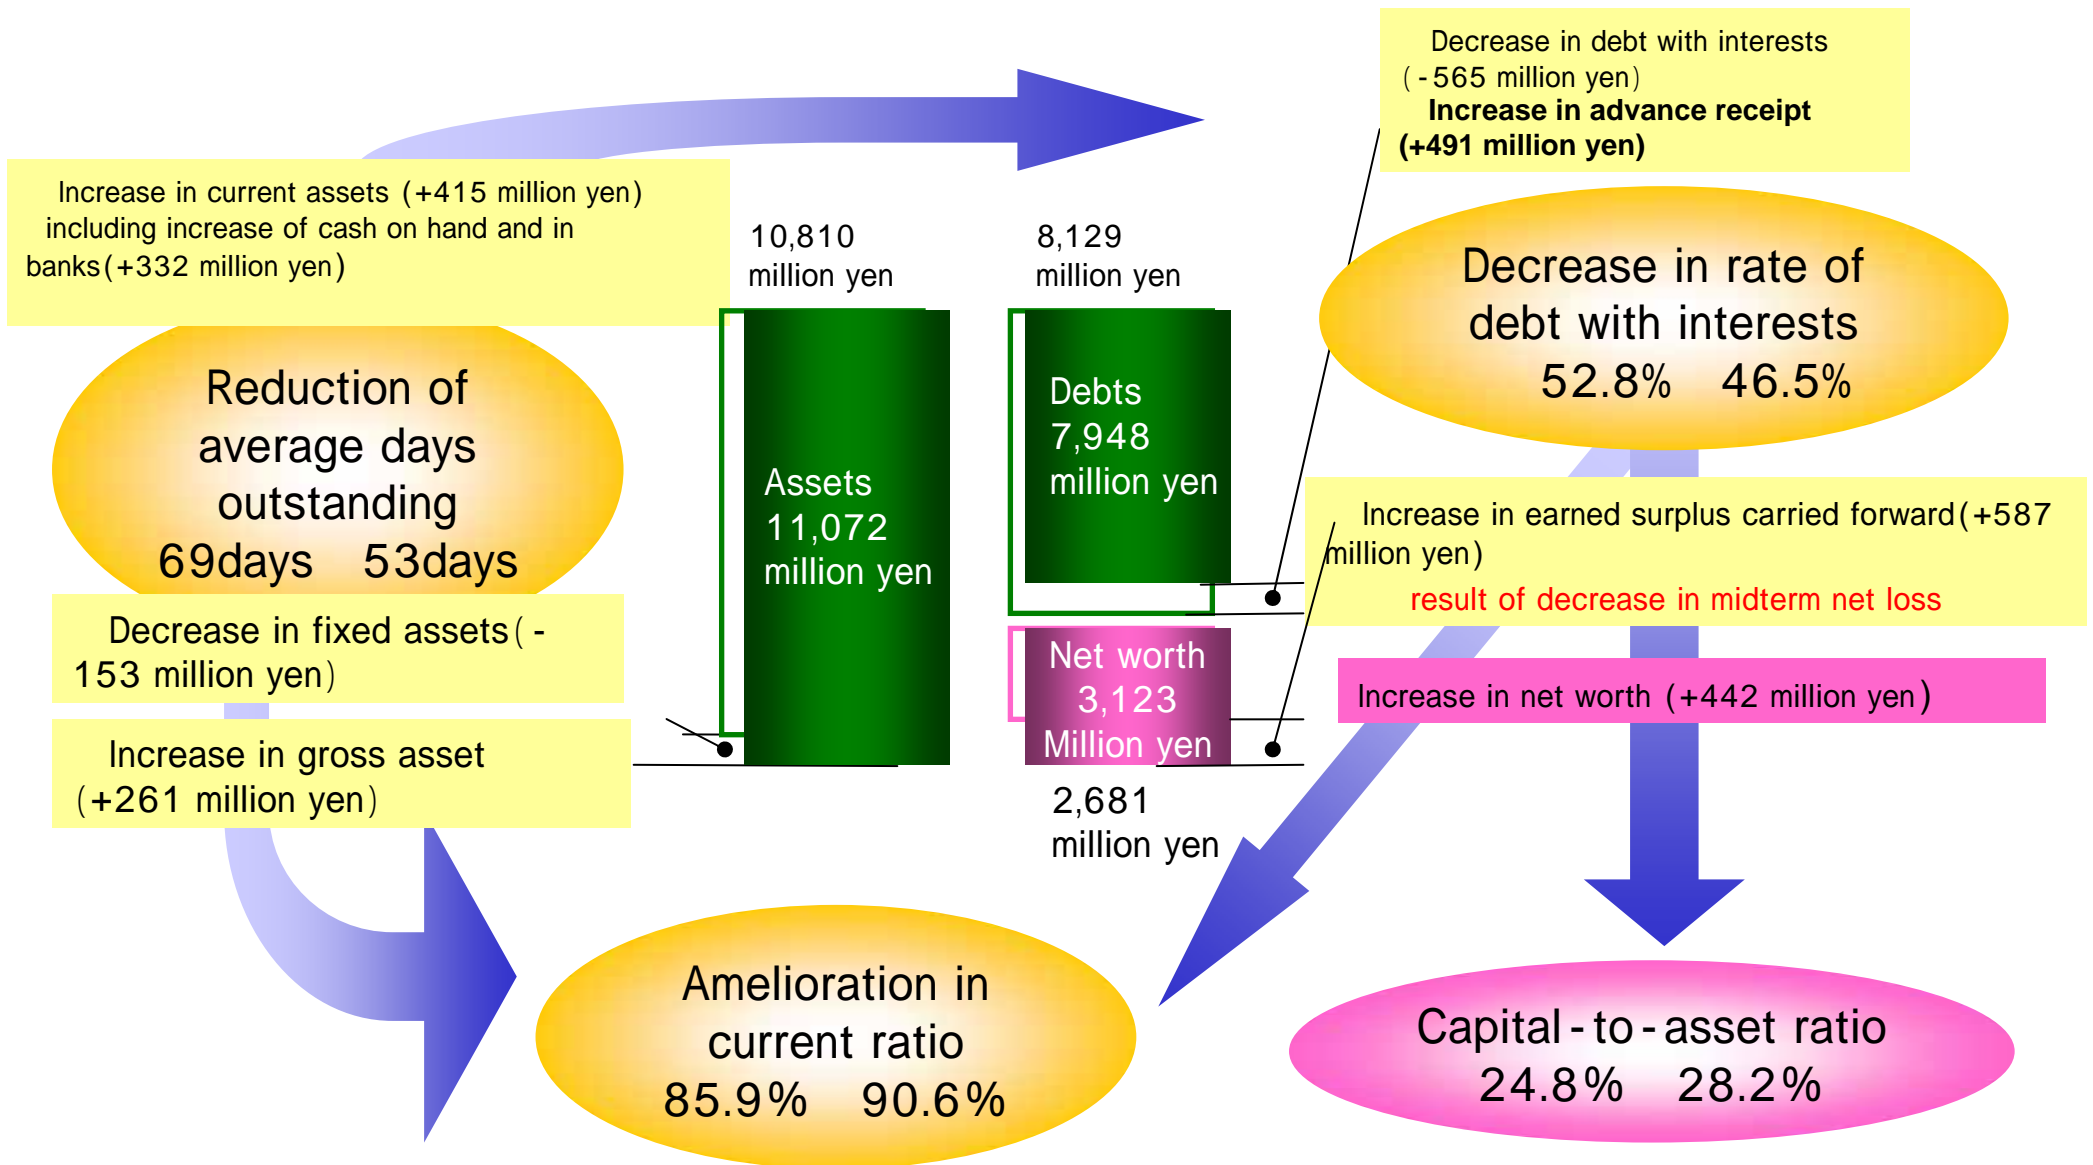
Decrease in debt with interests (-565 million yen)
Increase in advance receipt (+491 million yen)

Increase in current assets (+415 million yen) including increase of cash on hand and in banks(+332 million yen)

10,810 million yen

8,129 million yen

Decrease in rate of debt with interests
52.8% 46.5%

Reduction of average days outstanding
69days 53days

Assets
11,072
million yen

Debts
7,948
million yen

Increase in earned surplus carried forward(+587 million yen)
result of decrease in midterm net loss

Decrease in fixed assets(-153 million yen)

Net worth
3,123
Million yen

Increase in net worth (+442 million yen)

Increase in gross asset (+261 million yen)

2,681 million yen

Amelioration in current ratio
85.9% 90.6%

Capital-to-asset ratio
24.8% 28.2%